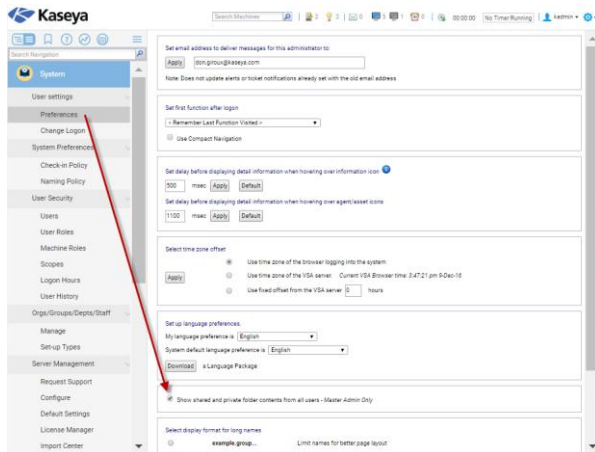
Kaseya

Search Machines | 3 | 2 | 0 | 3 | 1 | 0 | 00:00:00 | No Timer Running | kadmin

Search Navigation

System

User settings
Preferences
Change Logon
System Preferences
Check-in Policy
Naming Policy
User Security
Users
User Roles
Machine Roles
Scopes
Logon Hours
User History
Orgs/Groups/Depts/Staff
Manage
Set-up Types
Server Management
Request Support
Configure
Default Settings
License Manager
Import Center

Set email address to deliver messages for this administrator to:
Apply don.giroux@kaseya.com
Note: Does not update alerts or ticket notifications already set with the old email address

Set first function after logon
< Remember Last Function Visited >
Use Compact Navigation

Set delay before displaying detail information when hovering over information icon
500 msec Apply Default
Set delay before displaying detail information when hovering over agent/asset icons
1100 msec Apply Default

Select time zone offset
Apply
Use time zone of the browser logging into the system
Use time zone of the VSA server. Current VSA Browser time: 3:47:21 pm 9-Dec-16
Use fixed offset from the VSA server 0 hours

Set up language preferences.
My language preference is English
System default language preference is English
Download a Language Package

Show shared and private folder contents from all users - Master Admin Only

Select display format for long names
example.group... Limit names for better page layout